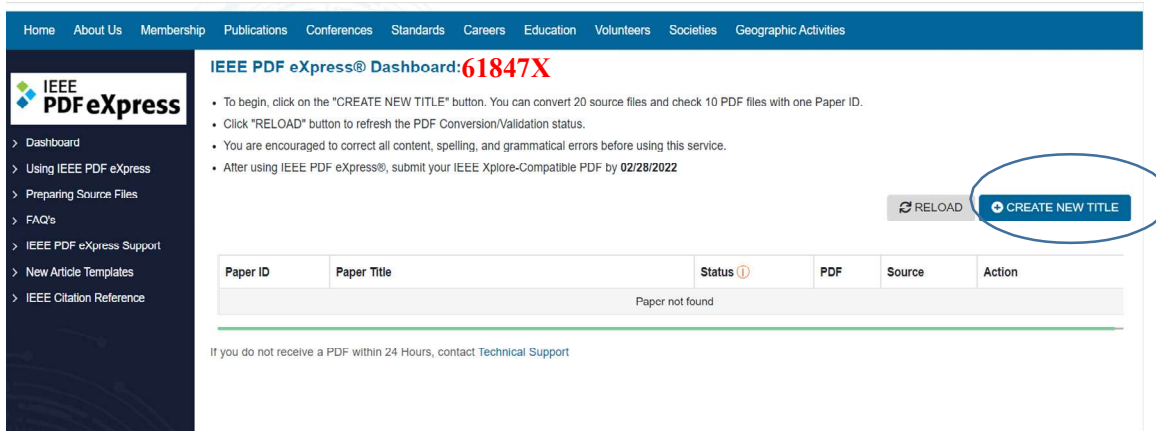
Home About Us Membership Publications Conferences Standards Careers Education Volunteers Societies Geographic Activities

IEEE PDF eXpress

> Dashboard
> Using IEEE PDF eXpress
> Preparing Source Files
> FAQ's
> IEEE PDF eXpress Support
> New Article Templates
> IEEE Citation Reference

IEEE PDF eXpress® Dashboard: 61847X

- To begin, click on the "CREATE NEW TITLE" button. You can convert 20 source files and check 10 PDF files with one Paper ID.
- Click "RELOAD" button to refresh the PDF Conversion/Validation status.
- You are encouraged to correct all content, spelling, and grammatical errors before using this service.
- After using IEEE PDF eXpress®, submit your IEEE Xplore-Compatible PDF by 02/28/2022

RELOAD CREATE NEW TITLE

| Paper ID | Paper Title | Status | PDF | Source | Action |
|---|---|---|---|---|---|
| | | Paper not found | | | |

If you do not receive a PDF within 24 Hours, contact Technical Support